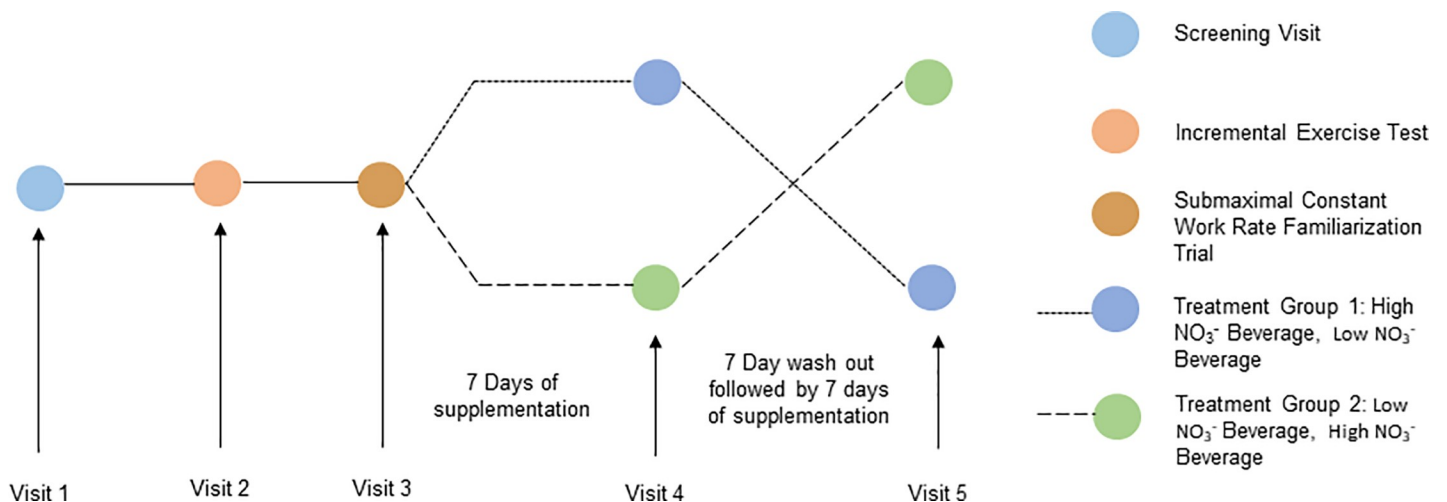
Screening Visit

Incremental Exercise Test

Submaximal Constant Work Rate Familiarization Trial

Treatment Group 1: High $NO_3^-$ Beverage, Low $NO_3^-$ Beverage

Treatment Group 2: Low $NO_3^-$ Beverage, High $NO_3^-$ Beverage

7 Days of supplementation

7 Day wash out followed by 7 days of supplementation

Visit 1

Visit 2

Visit 3

Visit 4

Visit 5